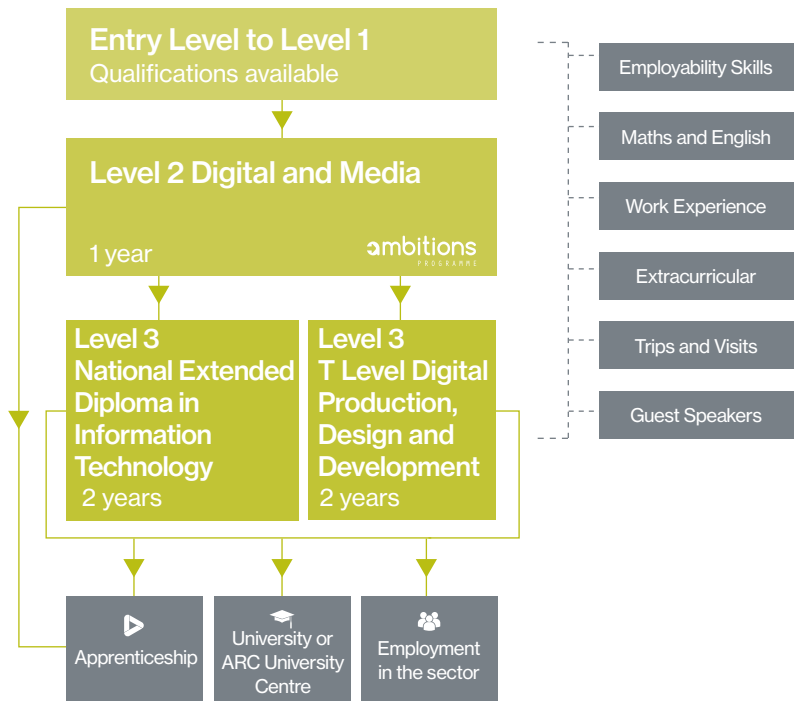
Entry Level to Level 1
Qualifications available

Level 2 Digital and Media
1 year
ambitions
PROGRAMME

Level 3
National Extended Diploma in Information Technology
2 years

Level 3
T Level Digital Production, Design and Development
2 years

Apprenticeship

University or ARC University Centre

Employment in the sector

Employability Skills

Maths and English

Work Experience

Extracurricular

Trips and Visits

Guest Speakers